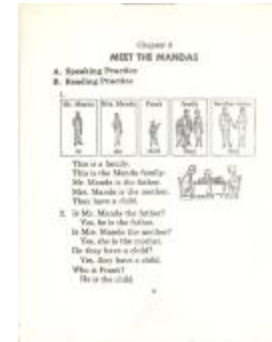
Chapter 8
MEET THE MANDAS

A. Speaking Practice
B. Reading Practice

1.

| Mr. Manda | Mrs. Manda | Frank | family | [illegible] |
|---|---|---|---|---|
| he | she | | | |

This is a family.
This is the Manda family.
Mr. Manda is the father.
Mrs. Manda is the mother.
They have a child.

2. Is Mr. Manda the father?
Yes, he is the father.
Is Mrs. Manda the mother?
Yes, she is the mother.
Do they have a child?
Yes, they have a child.
Who is Frank?
He is the child.

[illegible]